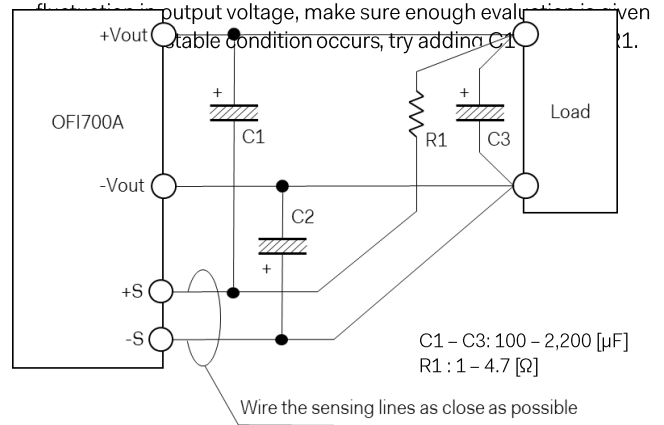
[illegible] output voltage, make sure enough evalu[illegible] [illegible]ven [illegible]table condition occurs, try adding C1 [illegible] R1.

+Vout

OFI700A

-Vout

+S

-S

+

C1

+

C2

R1

+

C3

Load

C1 – C3: 100 – 2,200 [μF]
R1 : 1 – 4.7 [Ω]

Wire the sensing lines as close as possible